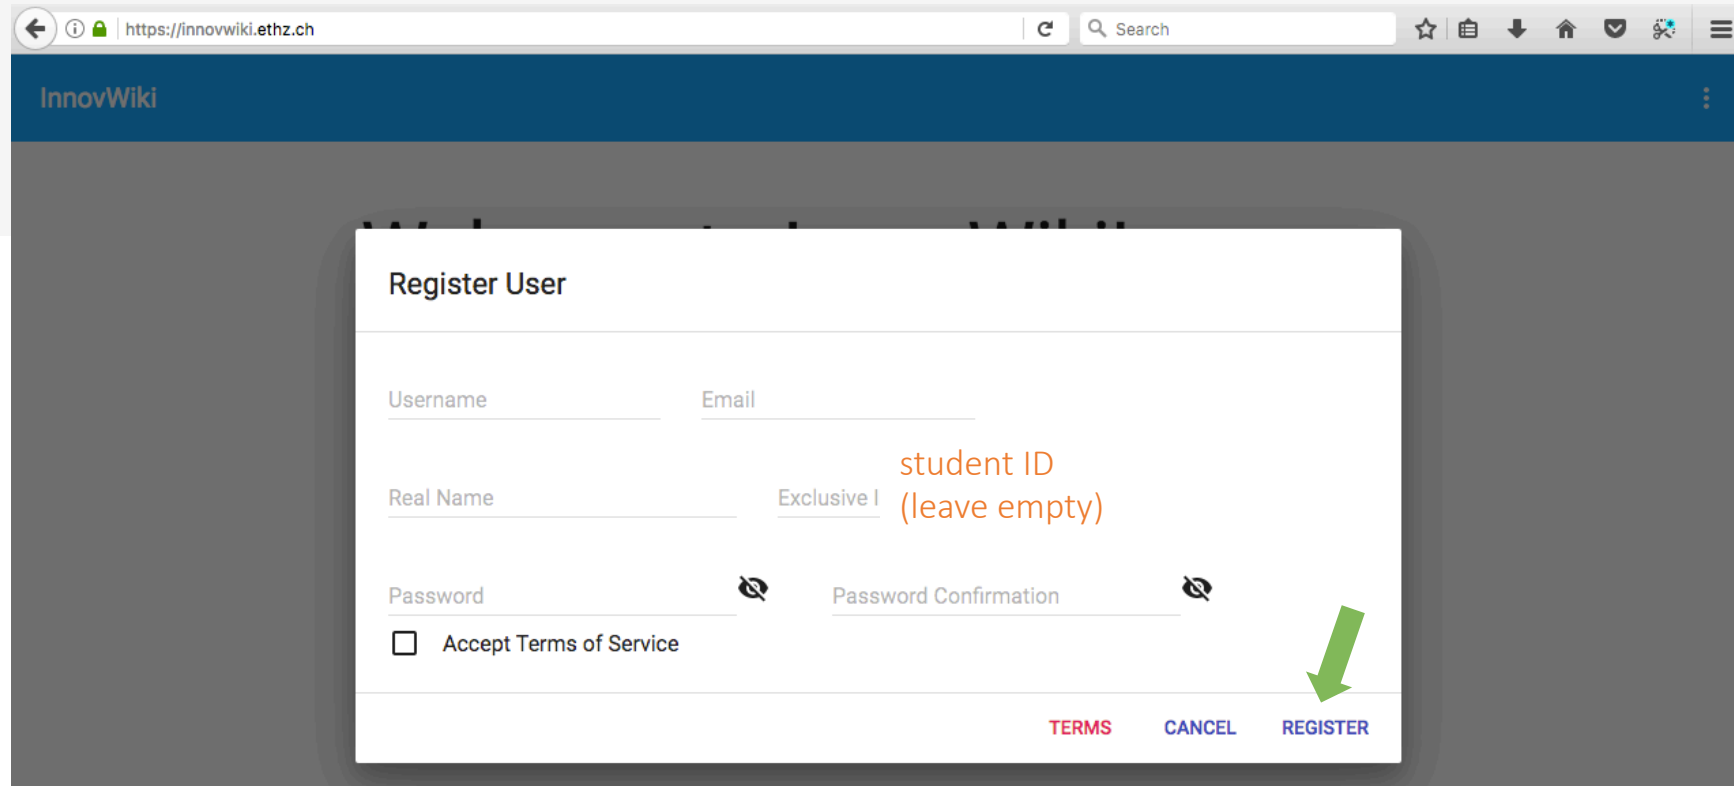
https://innovwiki.ethz.ch

Search

InnovWiki

Register User

Username

Email

Real Name

Exclusive I

student ID (leave empty)

Password

Password Confirmation

Accept Terms of Service

TERMS

CANCEL

REGISTER